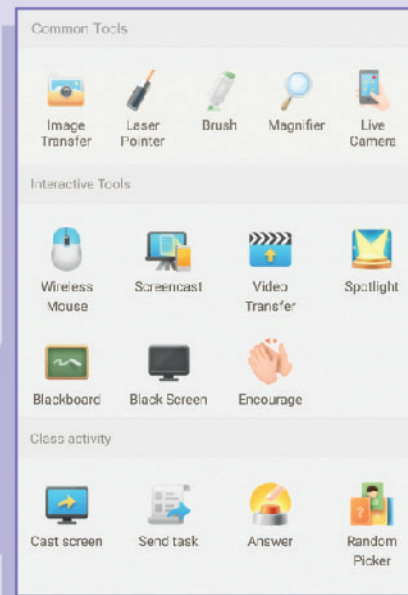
Common Tools

Image Transfer

Laser Pointer

Brush

Magnifier

Live Camera

Interactive Tools

Wireless Mouse

Screencast

Video Transfer

Spotlight

Blackboard

Black Screen

Encourage

Class activity

Cast screen

Send task

Answer

Random Picker